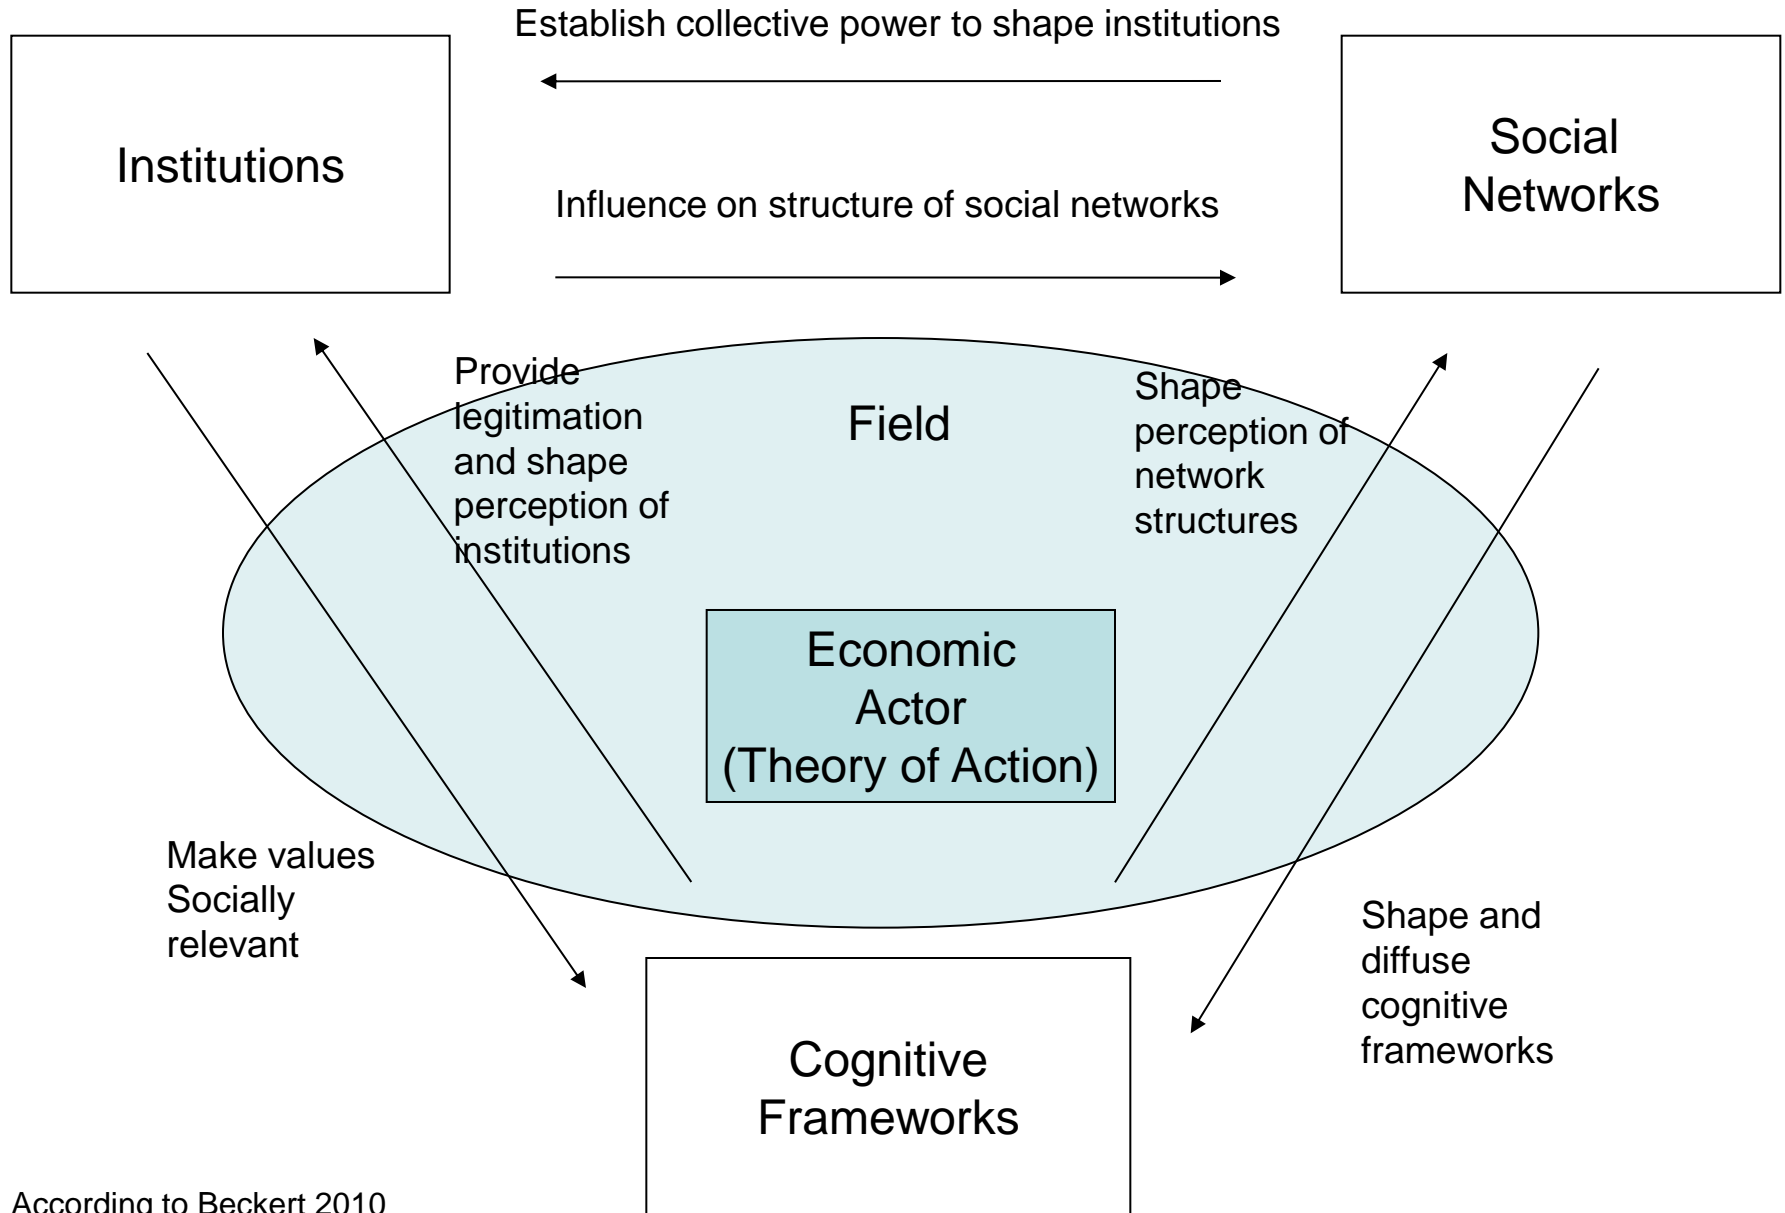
Establish collective power to shape institutions

Institutions

Social Networks

Influence on structure of social networks

Provide legitimation and shape perception of institutions

Field

Shape perception of network structures

Economic Actor (Theory of Action)

Make values Socially relevant

Shape and diffuse cognitive frameworks

Cognitive Frameworks

According to Beckert 2010